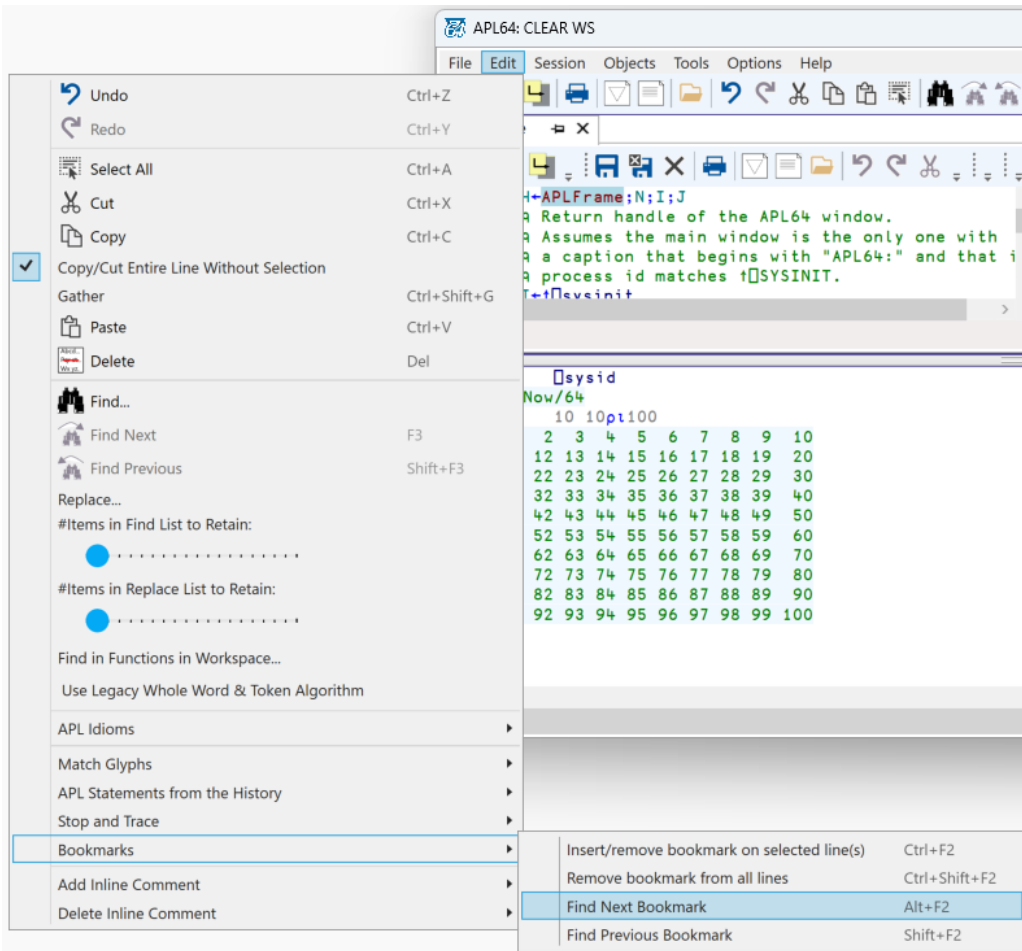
APL64: CLEAR WS

File Edit Session Objects Tools Options Help

Undo Ctrl+Z
Redo Ctrl+Y
Select All Ctrl+A
Cut Ctrl+X
Copy Ctrl+C
Copy/Cut Entire Line Without Selection
Gather Ctrl+Shift+G
Paste Ctrl+V
Delete Del
Find...
Find Next F3
Find Previous Shift+F3
Replace...
#Items in Find List to Retain:
#Items in Replace List to Retain:
Find in Functions in Workspace...
Use Legacy Whole Word & Token Algorithm
APL Idioms
Match Glyphs
APL Statements from the History
Stop and Trace
Bookmarks
Add Inline Comment
Delete Inline Comment

Insert/remove bookmark on selected line(s) Ctrl+F2
Remove bookmark from all lines Ctrl+Shift+F2
Find Next Bookmark Alt+F2
Find Previous Bookmark Shift+F2

H←APLFrame;N;I;J
⍝ Return handle of the APL64 window.
⍝ Assumes the main window is the only one with
⍝ a caption that begins with "APL64:" and that i
⍝ process id matches ↑⎕SYSINIT.
I←↑⎕sysinit

⎕sysid
Now/64
10 10⍴⍳100
| 1 | 2 | 3 | 4 | 5 | 6 | 7 | 8 | 9 | 10 |
|---|---|---|---|---|---|---|---|---|---|
| 11 | 12 | 13 | 14 | 15 | 16 | 17 | 18 | 19 | 20 |
| 21 | 22 | 23 | 24 | 25 | 26 | 27 | 28 | 29 | 30 |
| 31 | 32 | 33 | 34 | 35 | 36 | 37 | 38 | 39 | 40 |
| 41 | 42 | 43 | 44 | 45 | 46 | 47 | 48 | 49 | 50 |
| 51 | 52 | 53 | 54 | 55 | 56 | 57 | 58 | 59 | 60 |
| 61 | 62 | 63 | 64 | 65 | 66 | 67 | 68 | 69 | 70 |
| 71 | 72 | 73 | 74 | 75 | 76 | 77 | 78 | 79 | 80 |
| 81 | 82 | 83 | 84 | 85 | 86 | 87 | 88 | 89 | 90 |
| 91 | 92 | 93 | 94 | 95 | 96 | 97 | 98 | 99 | 100 |